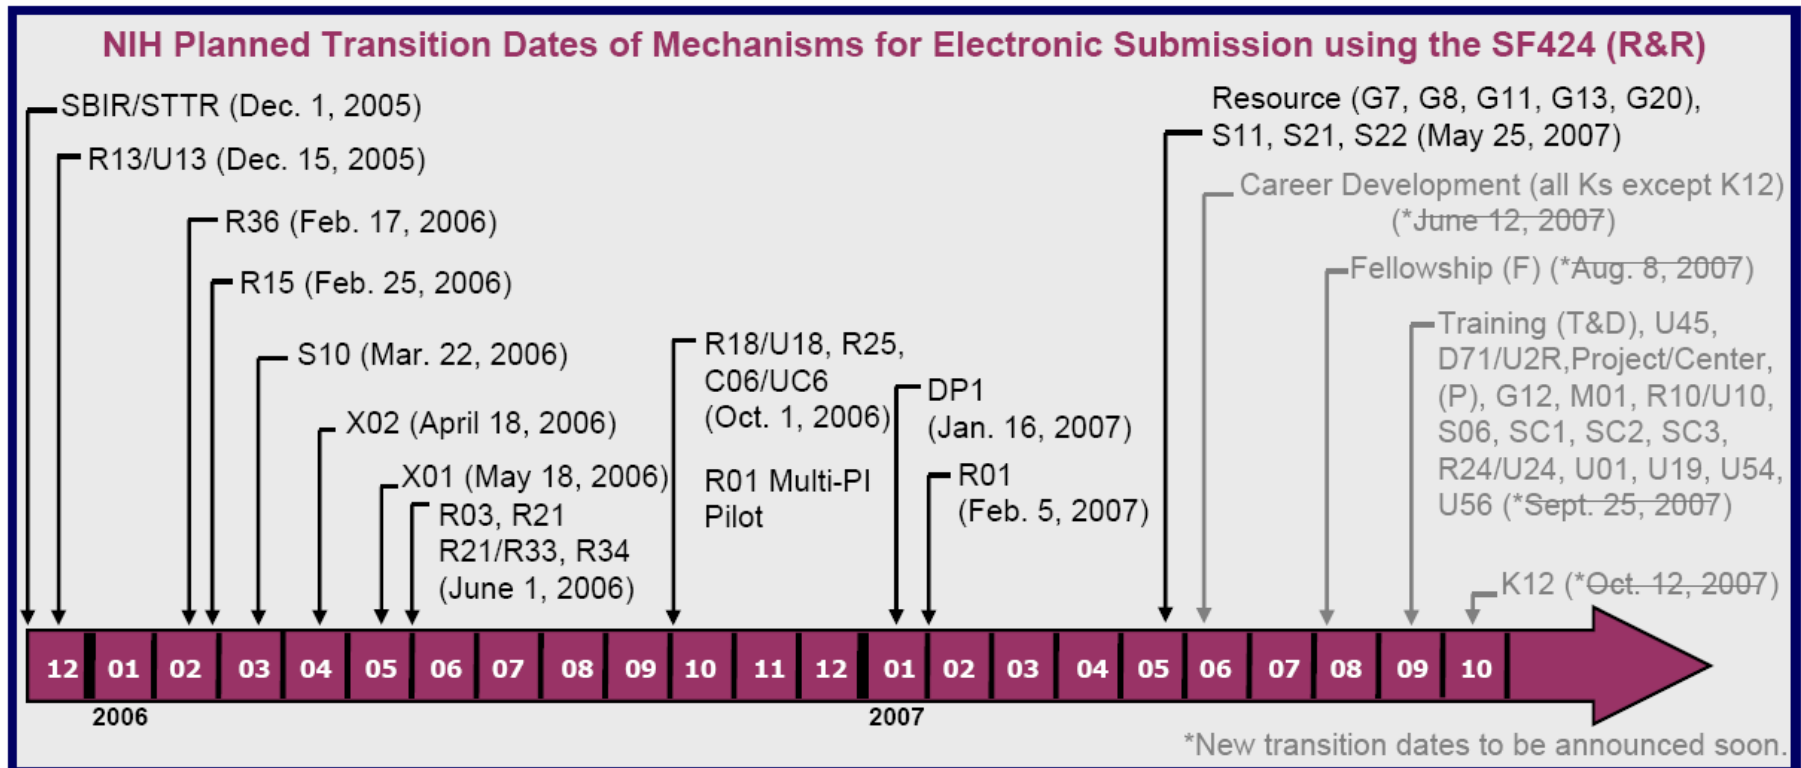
NIH Planned Transition Dates of Mechanisms for Electronic Submission using the SF424 (R&R)

SBIR/STTR (Dec. 1, 2005)

R13/U13 (Dec. 15, 2005)

R36 (Feb. 17, 2006)

R15 (Feb. 25, 2006)

S10 (Mar. 22, 2006)

X02 (April 18, 2006)

X01 (May 18, 2006)

R03, R21 R21/R33, R34 (June 1, 2006)

R18/U18, R25, C06/UC6 (Oct. 1, 2006)

R01 Multi-PI Pilot

DP1 (Jan. 16, 2007)

R01 (Feb. 5, 2007)

Resource (G7, G8, G11, G13, G20), S11, S21, S22 (May 25, 2007)

Career Development (all Ks except K12) (*June 12, 2007)

Fellowship (F) (*Aug. 8, 2007)

Training (T&D), U45, D71/U2R,Project/Center, (P), G12, M01, R10/U10, S06, SC1, SC2, SC3, R24/U24, U01, U19, U54, U56 (*Sept. 25, 2007)

K12 (*Oct. 12, 2007)

12 01 02 03 04 05 06 07 08 09 10 11 12 01 02 03 04 05 06 07 08 09 10

2006

2007

*New transition dates to be announced soon.